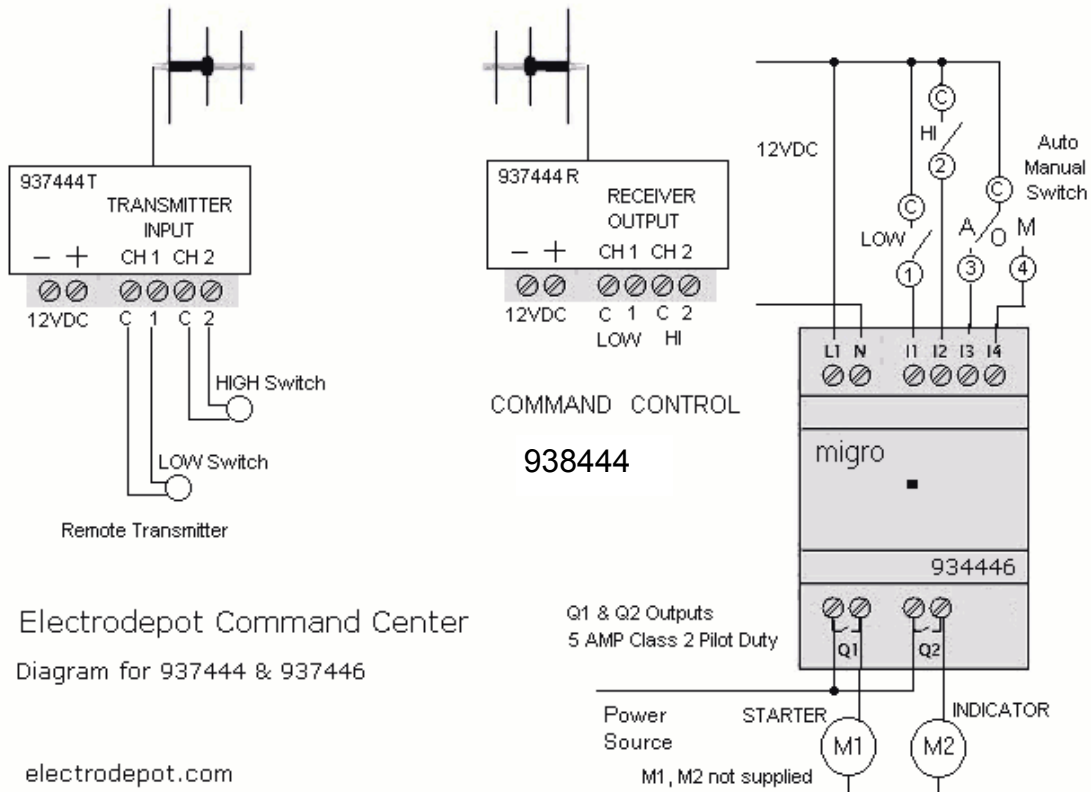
937444 T
TRANSMITTER INPUT
− + CH 1 CH 2
12VDC C 1 C 2
HIGH Switch
LOW Switch
Remote Transmitter

937444 R
RECEIVER OUTPUT
− + CH 1 CH 2
12VDC C 1 C 2
LOW HI

COMMAND CONTROL
938444

12VDC
C
HI
2
C
LOW
1
C
Auto Manual Switch
A O M
3 4
L1 N I1 I2 I3 I4
migro
934446
Q1 & Q2 Outputs
5 AMP Class 2 Pilot Duty
Q1 Q2
Power Source
STARTER
INDICATOR
M1 M2
M1, M2 not supplied

Electrodepot Command Center
Diagram for 937444 & 937446

electrodepot.com